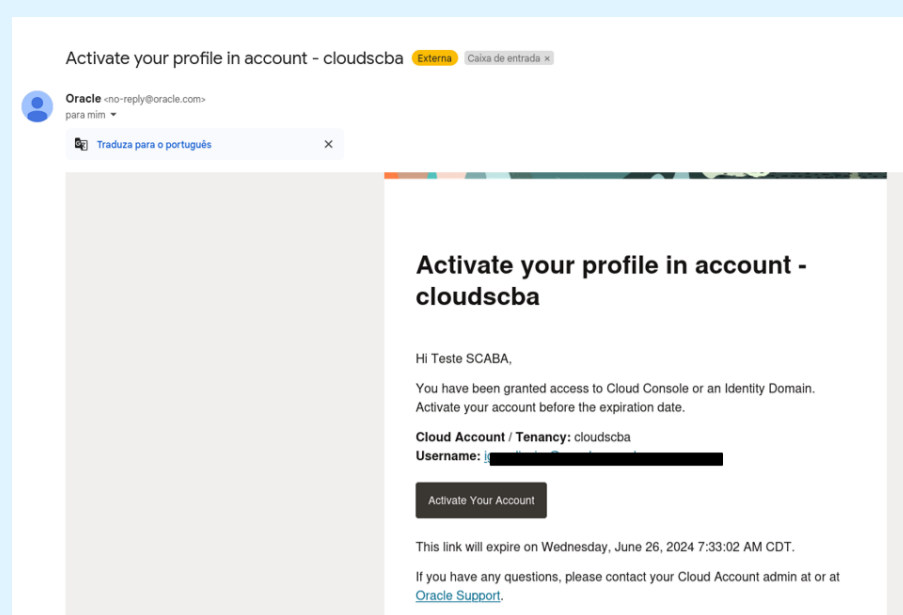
Activate your profile in account - cloudscba Externa Caixa de entrada ×

Oracle <no-reply@oracle.com>
para mim

Traduza para o português ×

Activate your profile in account - cloudscba

Hi Teste SCABA,

You have been granted access to Cloud Console or an Identity Domain. Activate your account before the expiration date.

Cloud Account / Tenancy: cloudscba
Username: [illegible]

Activate Your Account

This link will expire on Wednesday, June 26, 2024 7:33:02 AM CDT.

If you have any questions, please contact your Cloud Account admin at or at Oracle Support.